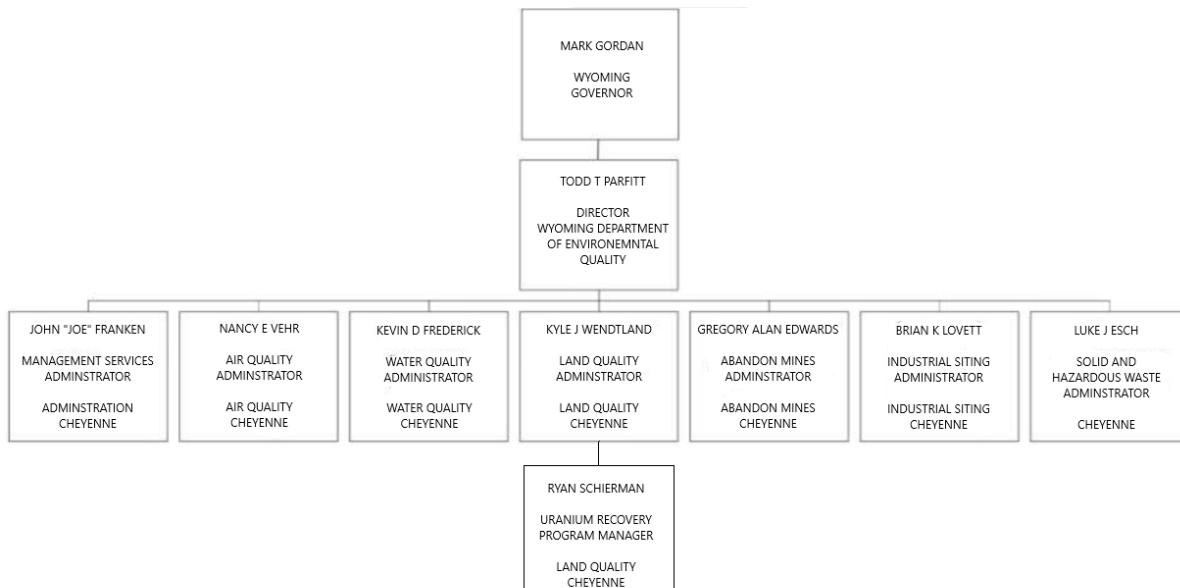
MARK GORDAN

WYOMING GOVERNOR

TODD T PARFITT

DIRECTOR WYOMING DEPARTMENT OF ENVIRONEMNTAL QUALITY

JOHN "JOE" FRANKEN

MANAGEMENT SERVICES ADMINSTRATOR

ADMINSTRATION CHEYENNE

NANCY E VEHR

AIR QUALITY ADMINSTRATOR

AIR QUALITY CHEYENNE

KEVIN D FREDERICK

WATER QUALITY ADMINISTRATOR

WATER QUALITY CHEYENNE

KYLE J WENDTLAND

LAND QUALITY ADMINSTRATOR

LAND QUALITY CHEYENNE

GREGORY ALAN EDWARDS

ABANDON MINES ADMINSTRATOR

ABANDON MINES CHEYENNE

BRIAN K LOVETT

INDUSTRIAL SITING ADMINISTRATOR

INDUSTRIAL SITING CHEYENNE

LUKE J ESCH

SOLID AND HAZARDOUS WASTE ADMINSTRATOR

CHEYENNE

RYAN SCHIERMAN

URANIUM RECOVERY PROGRAM MANAGER

LAND QUALITY CHEYENNE